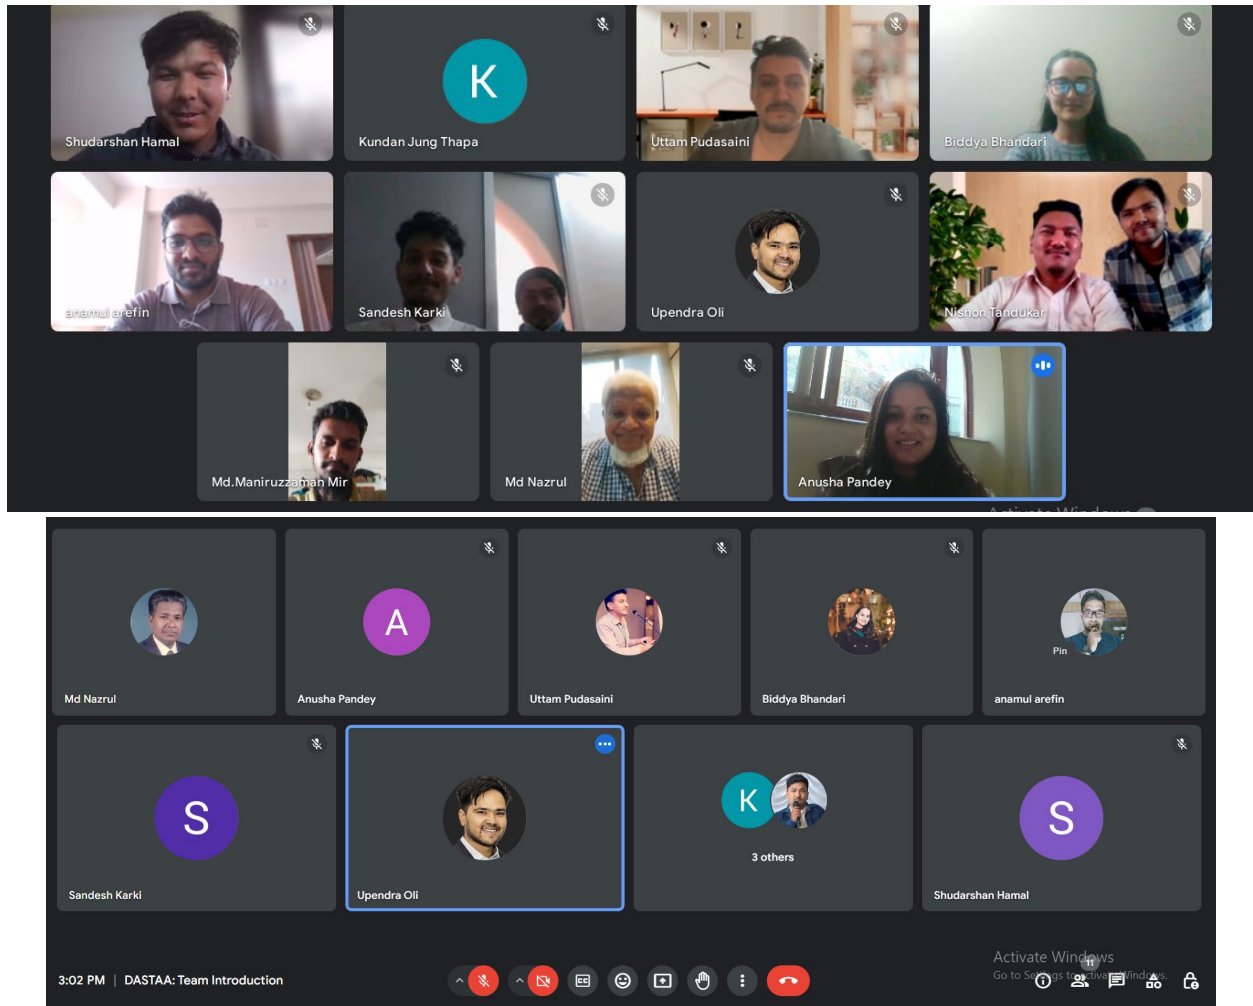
Shudarshan Hamal

K
Kundan Jung Thapa

Uttam Pudasaini

Biddya Bhandari

anamul arefin

Sandesh Karki

Upendra Oli

Nishon Tandukar

Md.Maniruzzaman Mir

Md Nazrul

Anusha Pandey

Md Nazrul

A
Anusha Pandey

Uttam Pudasaini

Biddya Bhandari

Pin
anamul arefin

S
Sandesh Karki

Upendra Oli

K
3 others

S
Shudarshan Hamal

3:02 PM | DASTAA: Team Introduction

Activate Windows
Go to Settings to activate Windows.

11